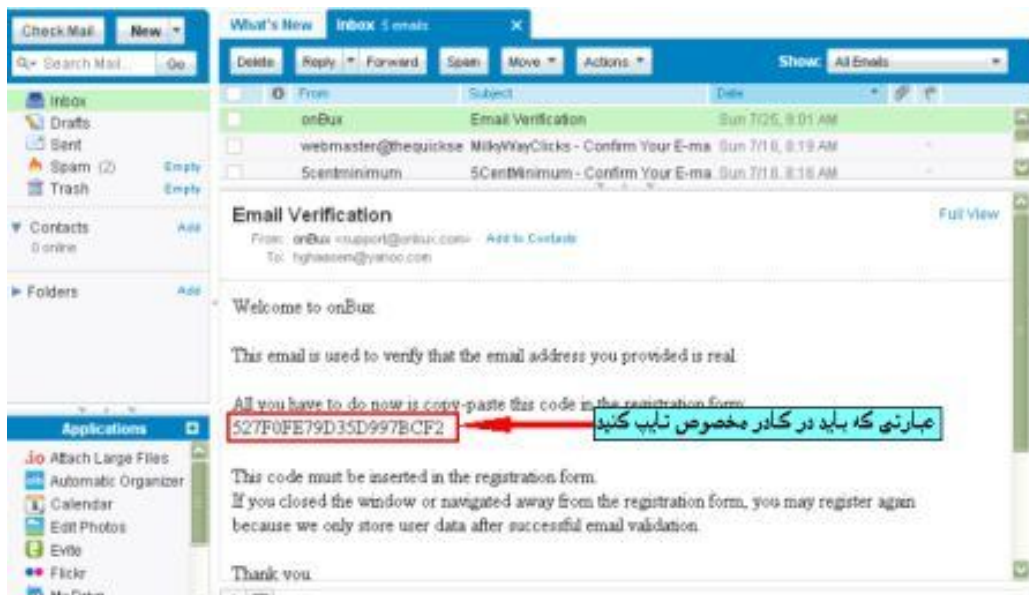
Check Mail New

Search Mail... Go

Inbox
Drafts
Sent
Spam (2) Empty
Trash Empty

Contacts Add
0 online

Folders Add

Applications
Attach Large Files
Automatic Organizer
Calendar
Edit Photos
Evite
Flickr

What's New Inbox 5 emails

Delete Reply Forward Spam Move Actions Show: All Emails

| From | Subject | Date |
|---|---|---|
| onBux | Email Verification | Sun 7/25, 9:01 AM |
| webmaster@thequickse | MilkyWayClicks - Confirm Your E-ma | Sun 7/18, 8:19 AM |
| 5centminimum | 5CentMinimum - Confirm Your E-ma | Sun 7/18, 8:16 AM |

Email Verification Full View
From: onBux <support@onbux.com> Add to Contacts
To: hghaseem@yahoo.com

Welcome to onBux

This email is used to verify that the email address you provided is real.

All you have to do now is copy-paste this code in the registration form
527F0FE79D35D997BCF2

عبارتی که باید در کادر مخصوص تایپ کنید

This code must be inserted in the registration form.
If you closed the window or navigated away from the registration form, you may register again because we only store user data after successful email validation.

Thank you